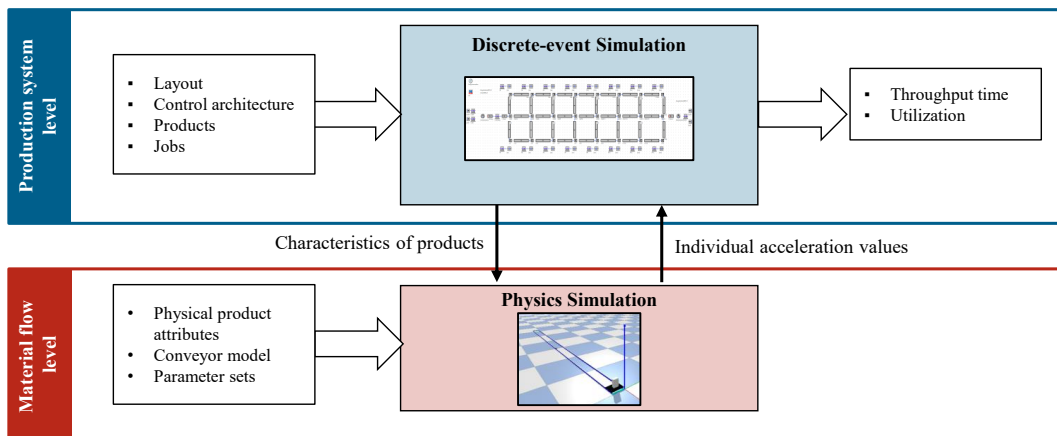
Production system level

Discrete-event Simulation

▪ Layout
▪ Control architecture
▪ Products
▪ Jobs

▪ Throughput time
▪ Utilization

Characteristics of products

Individual acceleration values

Material flow level

Physics Simulation

• Physical product attributes
• Conveyor model
• Parameter sets